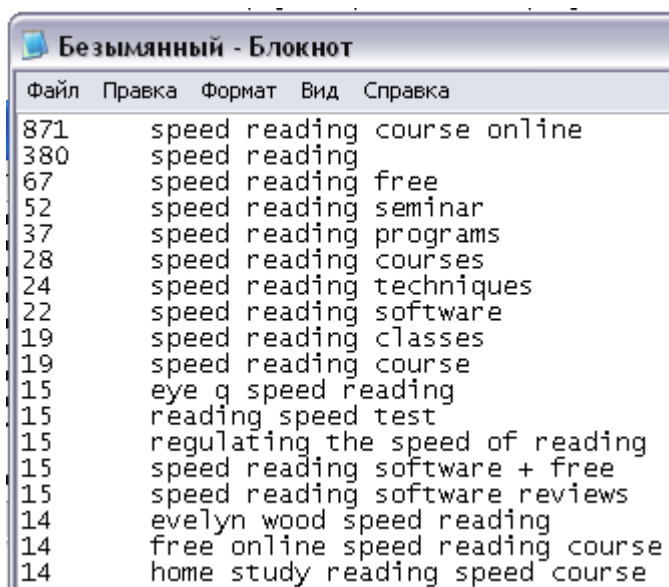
Безымянный - Блокнот

Файл Правка Формат Вид Справка

| | |
|---|---|
| 871 | speed reading course online |
| 380 | speed reading |
| 67 | speed reading free |
| 52 | speed reading seminar |
| 37 | speed reading programs |
| 28 | speed reading courses |
| 24 | speed reading techniques |
| 22 | speed reading software |
| 19 | speed reading classes |
| 19 | speed reading course |
| 15 | eye q speed reading |
| 15 | reading speed test |
| 15 | regulating the speed of reading |
| 15 | speed reading software + free |
| 15 | speed reading software reviews |
| 14 | evelyn wood speed reading |
| 14 | free online speed reading course |
| 14 | home study reading speed course |